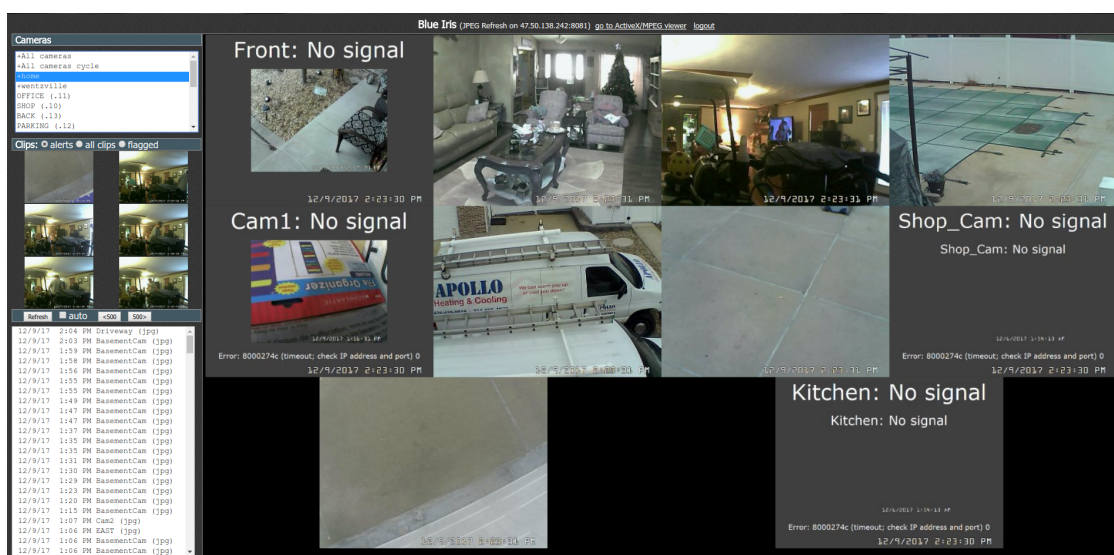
Blue Iris (JPEG Refresh on 47.50.138.242:8081) go to ActiveX/MPEG viewer logout

Cameras
+All cameras
+All cameras cycle
+home
+wentzville
OFFICE (.11)
SHOP (.10)
BACK (.13)
PARKING (.12)

Clips: alerts all clips flagged

Refresh auto <500 500>

12/9/17 2:04 PM Driveway (jpg)
12/9/17 2:03 PM BasementCam (jpg)
12/9/17 1:59 PM BasementCam (jpg)
12/9/17 1:58 PM BasementCam (jpg)
12/9/17 1:56 PM BasementCam (jpg)
12/9/17 1:55 PM BasementCam (jpg)
12/9/17 1:55 PM BasementCam (jpg)
12/9/17 1:49 PM BasementCam (jpg)
12/9/17 1:47 PM BasementCam (jpg)
12/9/17 1:47 PM BasementCam (jpg)
12/9/17 1:37 PM BasementCam (jpg)
12/9/17 1:35 PM BasementCam (jpg)
12/9/17 1:35 PM BasementCam (jpg)
12/9/17 1:31 PM BasementCam (jpg)
12/9/17 1:30 PM BasementCam (jpg)
12/9/17 1:29 PM BasementCam (jpg)
12/9/17 1:23 PM BasementCam (jpg)
12/9/17 1:20 PM BasementCam (jpg)
12/9/17 1:15 PM BasementCam (jpg)
12/9/17 1:07 PM Cam2 (jpg)
12/9/17 1:06 PM EAST (jpg)
12/9/17 1:06 PM BasementCam (jpg)

Front: No signal
12/9/2017 2:23:30 PM

12/9/2017 2:23:31 PM

12/9/2017 2:23:31 PM

12/9/2017 2:23:30 PM

Cam1: No signal
Organizer
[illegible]
Error: 8000274c (timeout; check IP address and port) 0
12/9/2017 2:23:30 PM

APOLLO
Heating & Cooling
12/9/2017 2:23:30 PM

12/9/2017 2:23:31 PM

Shop_Cam: No signal
Shop_Cam: No signal
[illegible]
Error: 8000274c (timeout; check IP address and port) 0
12/9/2017 2:23:30 PM

12/9/2017 2:23:30 PM

Kitchen: No signal
Kitchen: No signal
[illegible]
Error: 8000274c (timeout; check IP address and port) 0
12/9/2017 2:23:30 PM